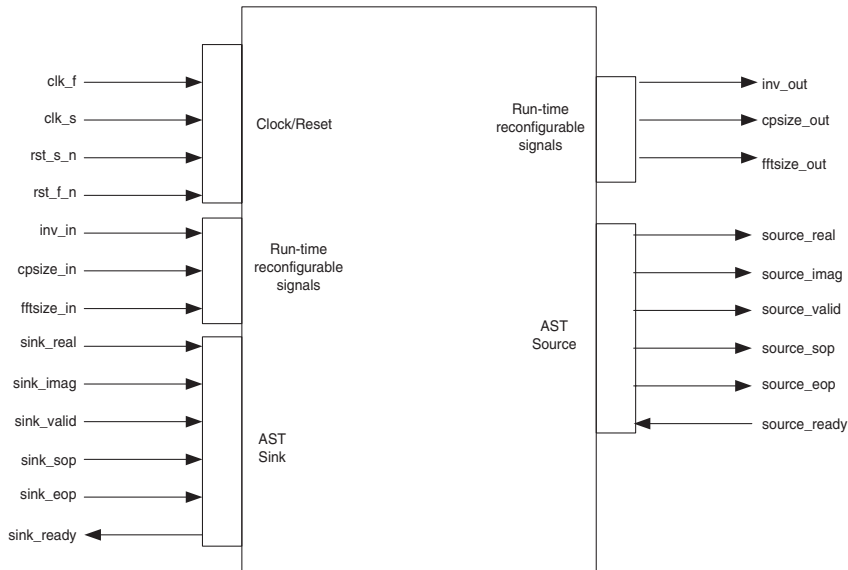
clk_f
clk_s
rst_s_n
rst_f_n

Clock/Reset

inv_in
cpsize_in
fftsize_in

Run-time reconfigurable signals

sink_real
sink_imag
sink_valid
sink_sop
sink_eop
sink_ready

AST Sink

Run-time reconfigurable signals

inv_out
cpsize_out
fftsize_out

AST Source

source_real
source_imag
source_valid
source_sop
source_eop
source_ready